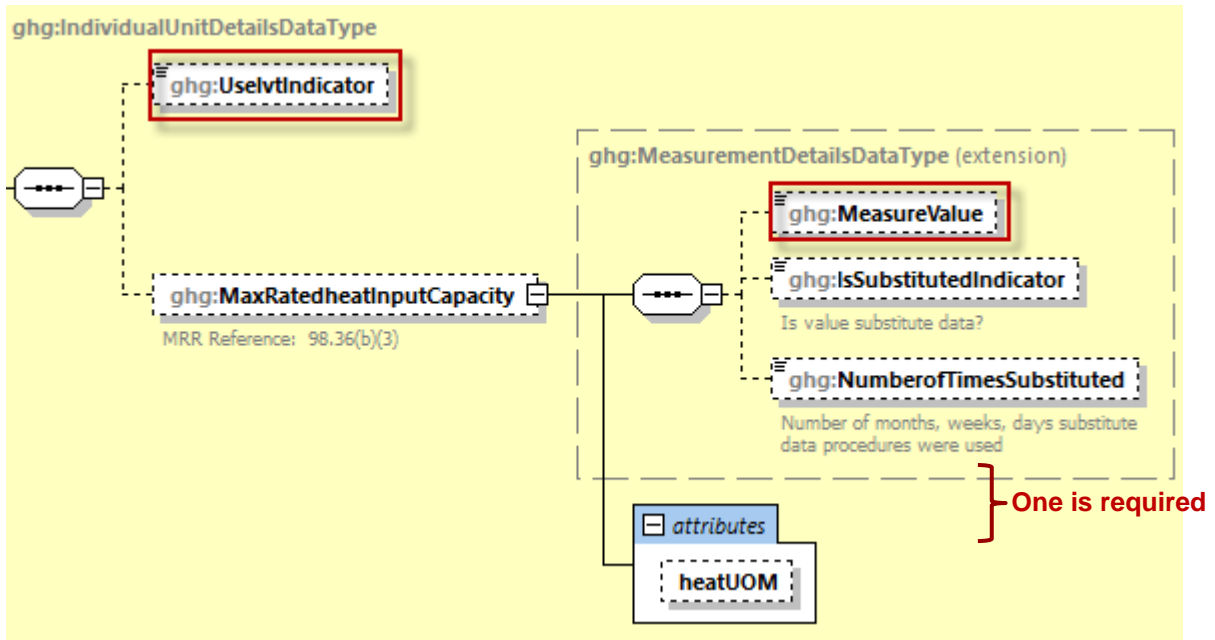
ghg:IndividualUnitDetailsDataType

ghg:UseIvtIndicator

ghg:MaxRatedheatInputCapacity

MRR Reference: 98.36(b)(3)

ghg:MeasurementDetailsDataType (extension)

ghg:MeasureValue

ghg:IsSubstitutedIndicator

Is value substitute data?

ghg:NumberofTimesSubstituted

Number of months, weeks, days substitute data procedures were used

One is required

attributes

heatUOM